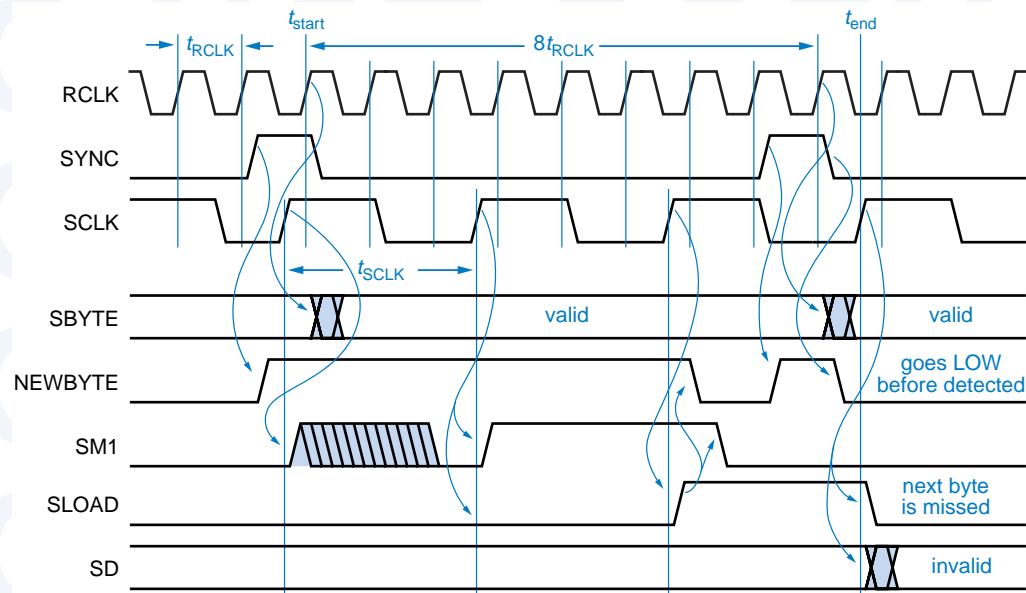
$t_{\text{RCLK}}$

$t_{\text{start}}$

$8t_{\text{RCLK}}$

$t_{\text{end}}$

RCLK

SYNC

SCLK

$t_{\text{SCLK}}$

SBYTE

valid

valid

NEWBYTE

goes LOW before detected

SM1

SLOAD

next byte is missed

SD

invalid